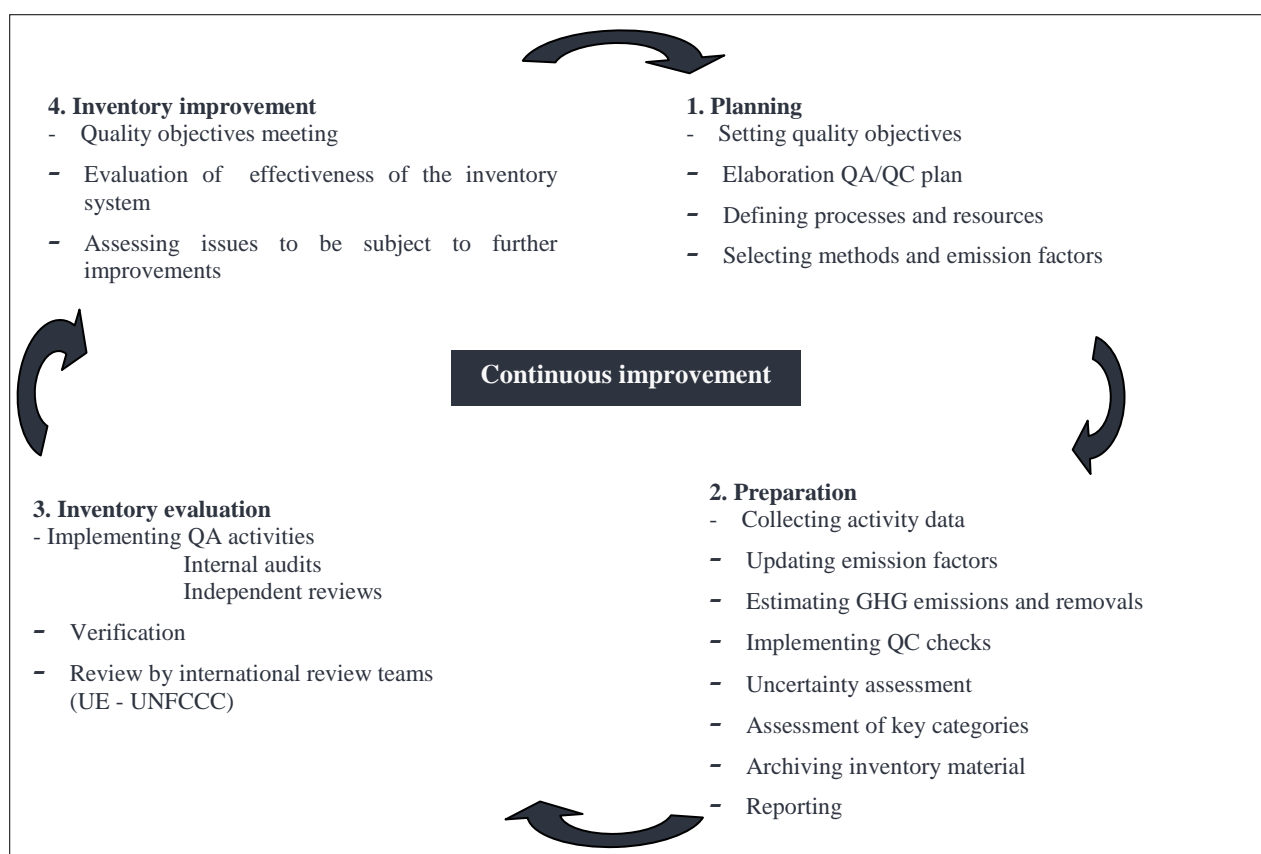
4. Inventory improvement
- Quality objectives meeting
- Evaluation of effectiveness of the inventory system
- Assessing issues to be subject to further improvements

1. Planning
- Setting quality objectives
- Elaboration QA/QC plan
- Defining processes and resources
- Selecting methods and emission factors

Continuous improvement

3. Inventory evaluation
- Implementing QA activities
Internal audits
Independent reviews
- Verification
- Review by international review teams (UE - UNFCCC)

2. Preparation
- Collecting activity data
- Updating emission factors
- Estimating GHG emissions and removals
- Implementing QC checks
- Uncertainty assessment
- Assessment of key categories
- Archiving inventory material
- Reporting